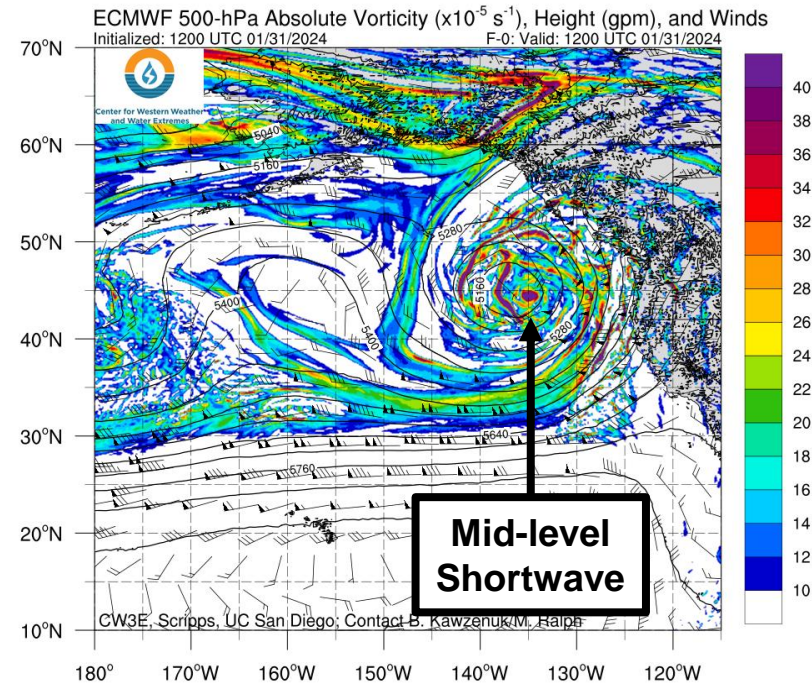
ECMWF 500-hPa Absolute Vorticity ($x10^{-5}$ $s^{-1}$), Height (gpm), and Winds
Initialized: 1200 UTC 01/31/2024
F-0: Valid: 1200 UTC 01/31/2024

Center for Western Weather and Water Extremes

70°N
60°N
50°N
40°N
30°N
20°N
10°N

180°
170°W
160°W
150°W
140°W
130°W
120°W

5040
5160
5280
5400
5400
5160
5280
5640
5760

40
38
36
34
32
30
28
26
24
22
20
18
16
14
12
10

Mid-level Shortwave

CW3E, Scripps, UC San Diego; Contact B. Kawzenuk/M. Ralph